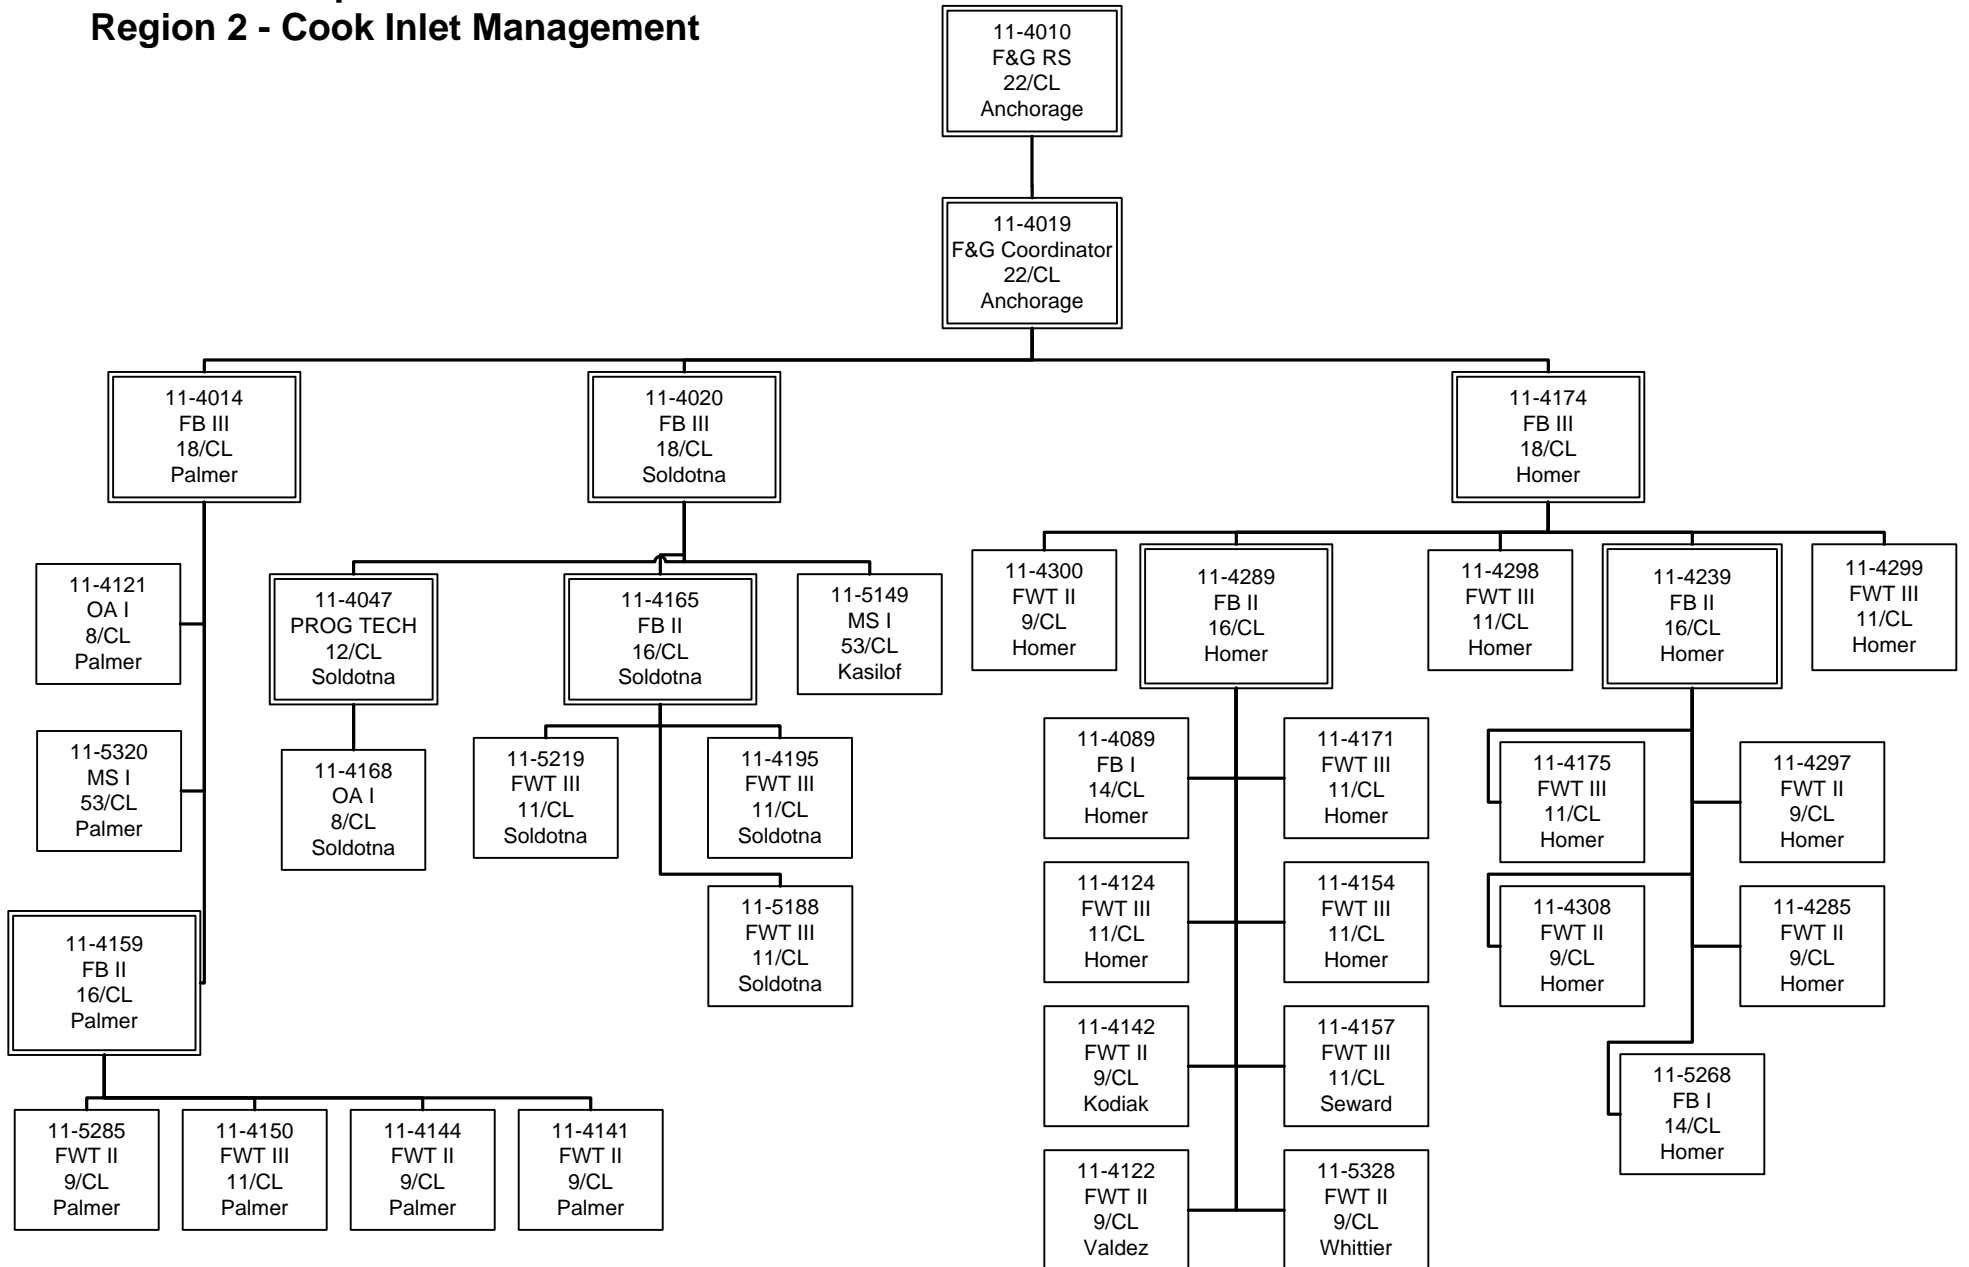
Region 2 - Cook Inlet Management

11-4010
F&G RS
22/CL
Anchorage

11-4019
F&G Coordinator
22/CL
Anchorage

11-4014
FB III
18/CL
Palmer

11-4020
FB III
18/CL
Soldotna

11-4174
FB III
18/CL
Homer

11-4121
OA I
8/CL
Palmer

11-5320
MS I
53/CL
Palmer

11-4159
FB II
16/CL
Palmer

11-5285
FWT II
9/CL
Palmer

11-4150
FWT III
11/CL
Palmer

11-4144
FWT II
9/CL
Palmer

11-4141
FWT II
9/CL
Palmer

11-4047
PROG TECH
12/CL
Soldotna

11-4168
OA I
8/CL
Soldotna

11-4165
FB II
16/CL
Soldotna

11-5219
FWT III
11/CL
Soldotna

11-4195
FWT III
11/CL
Soldotna

11-5188
FWT III
11/CL
Soldotna

11-5149
MS I
53/CL
Kasilof

11-4300
FWT II
9/CL
Homer

11-4289
FB II
16/CL
Homer

11-4089
FB I
14/CL
Homer

11-4171
FWT III
11/CL
Homer

11-4124
FWT III
11/CL
Homer

11-4154
FWT III
11/CL
Homer

11-4142
FWT II
9/CL
Kodiak

11-4157
FWT III
11/CL
Seward

11-4122
FWT II
9/CL
Valdez

11-5328
FWT II
9/CL
Whittier

11-4298
FWT III
11/CL
Homer

11-4239
FB II
16/CL
Homer

11-4175
FWT III
11/CL
Homer

11-4297
FWT II
9/CL
Homer

11-4308
FWT II
9/CL
Homer

11-4285
FWT II
9/CL
Homer

11-5268
FB I
14/CL
Homer

11-4299
FWT III
11/CL
Homer